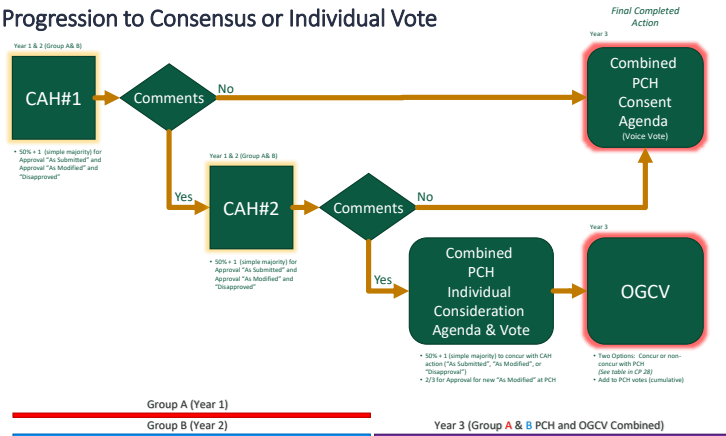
Progression to Consensus or Individual Vote

Final Completed Action

Year 1 & 2 (Group A& B)

CAH#1

• 50% + 1 (simple majority) for Approval "As Submitted" and Approval "As Modified" and "Disapproved"

Comments

No

Year 3

Combined PCH Consent Agenda (Voice Vote)

Yes

Year 1 & 2 (Group A& B)

CAH#2

• 50% + 1 (simple majority) for Approval "As Submitted" and Approval "As Modified" and "Disapproved"

Comments

No

Yes

Combined PCH Individual Consideration Agenda & Vote

• 50% + 1 (simple majority) to concur with CAH action ("As Submitted", "As Modified", or "Disapproval")
• 2/3 for Approval for new "As Modified" at PCH

Year 3

OGCV

• Two Options: Concur or non-concur with PCH (See table in CP 28)
• Add to PCH votes (cumulative)

Group A (Year 1)

Group B (Year 2)

Year 3 (Group A & B PCH and OGCV Combined)